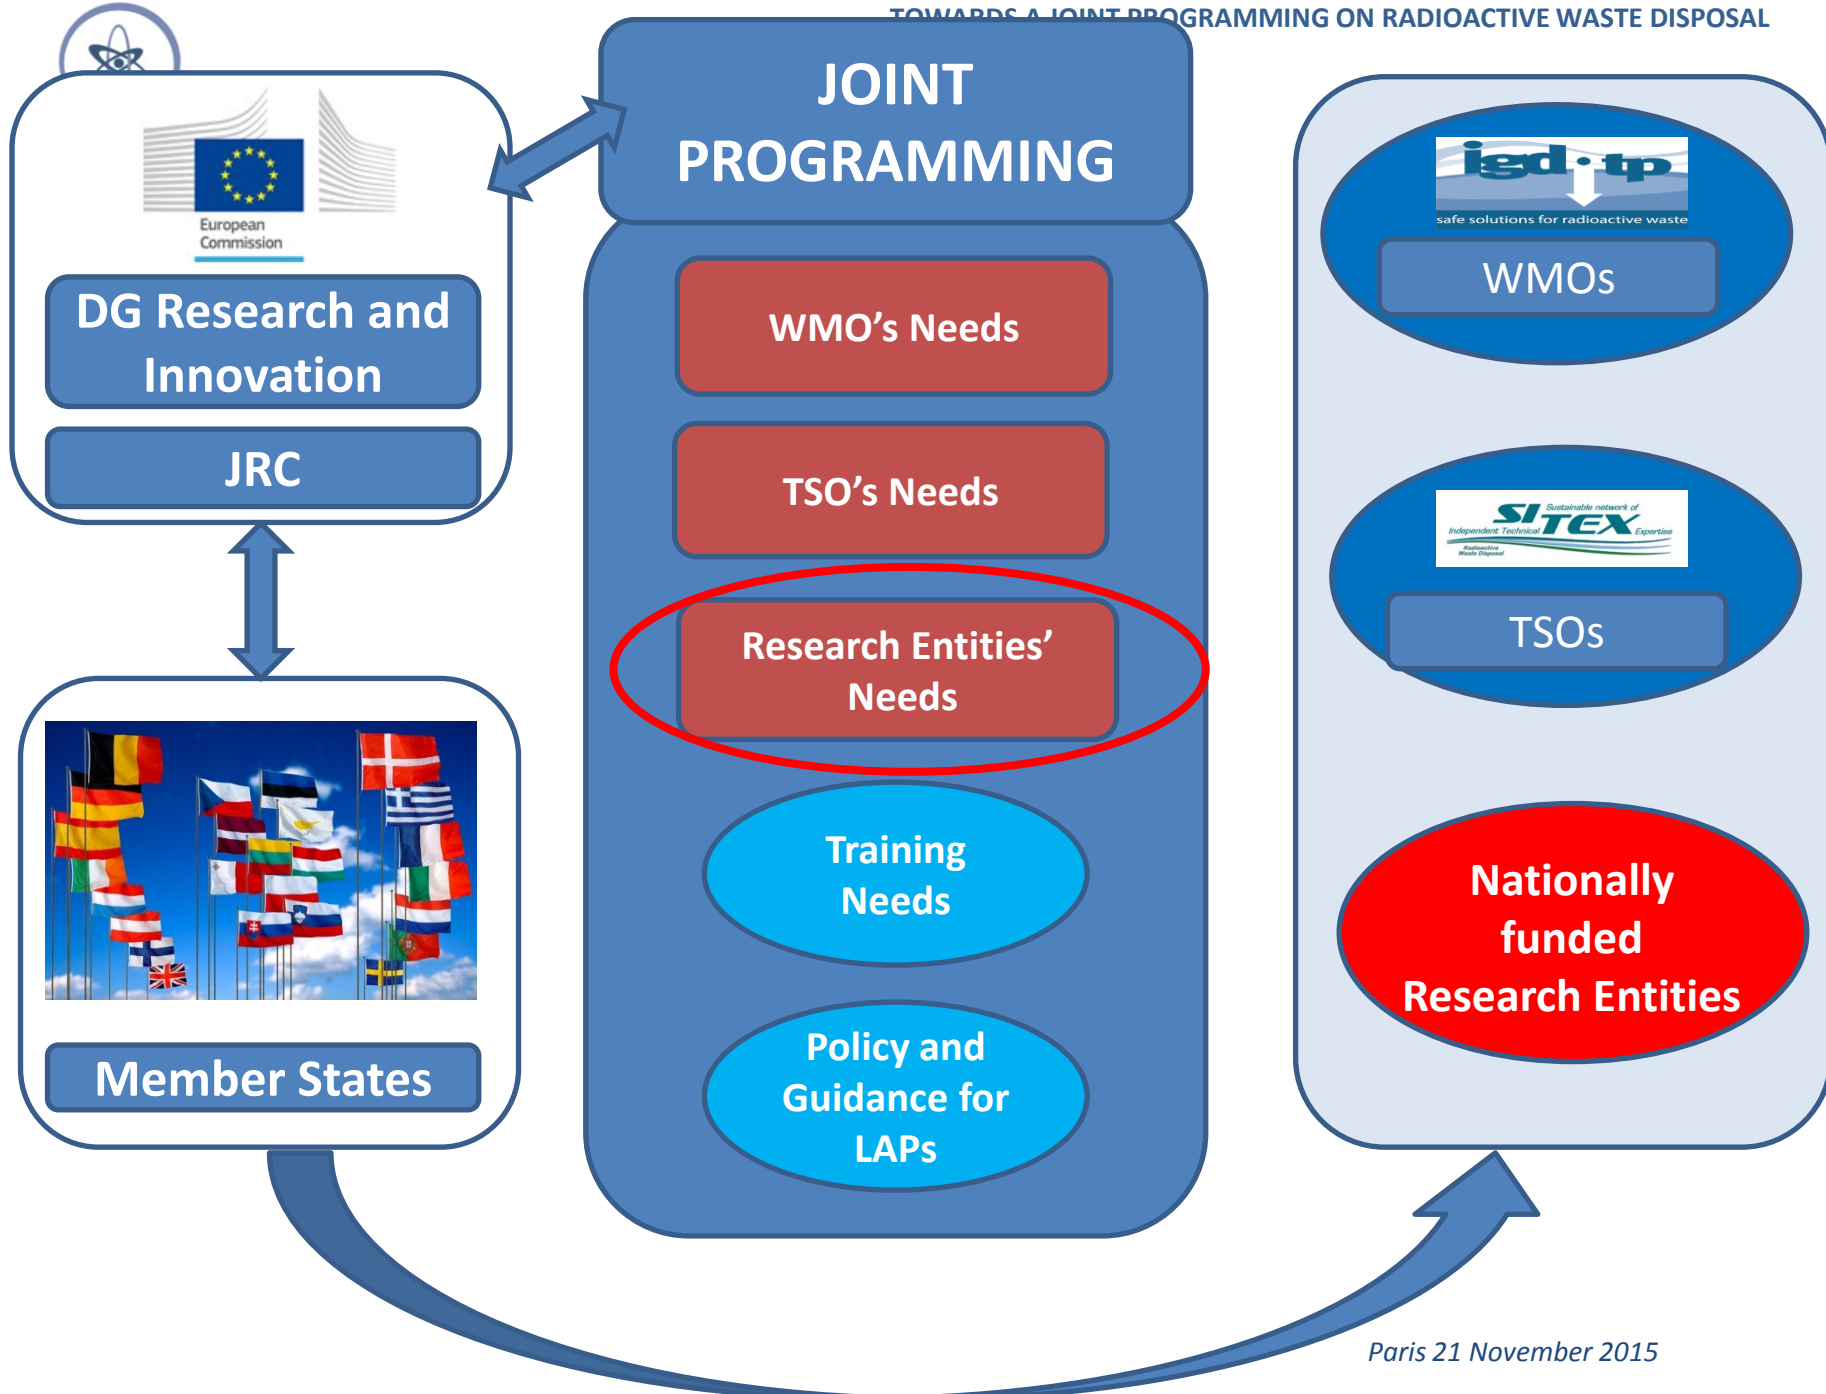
TOWARDS A JOINT PROGRAMMING ON RADIOACTIVE WASTE DISPOSAL

European Commission

DG Research and Innovation

JRC

Member States

JOINT PROGRAMMING

WMO's Needs

TSO's Needs

Research Entities' Needs

Training Needs

Policy and Guidance for LAPs

igd-tp
safe solutions for radioactive waste

WMOs

SITEX
Sustainable network of Independent Technical Expertise
Radioactive Waste Disposal

TSOs

Nationally funded Research Entities

Paris 21 November 2015